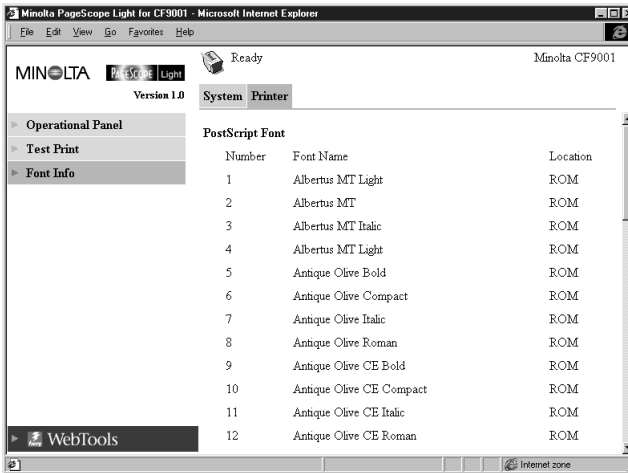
Minolta PageScope Light for CF9001 - Microsoft Internet Explorer

File Edit View Go Favorites Help

MINOLTA PAGESCOPE Light

Version 1.0

Ready

Minolta CF9001

System Printer

Operational Panel

Test Print

Font Info

PostScript Font

| Number | Font Name | Location |
|---|---|---|
| 1 | Albertus MT Light | ROM |
| 2 | Albertus MT | ROM |
| 3 | Albertus MT Italic | ROM |
| 4 | Albertus MT Light | ROM |
| 5 | Antique Olive Bold | ROM |
| 6 | Antique Olive Compact | ROM |
| 7 | Antique Olive Italic | ROM |
| 8 | Antique Olive Roman | ROM |
| 9 | Antique Olive CE Bold | ROM |
| 10 | Antique Olive CE Compact | ROM |
| 11 | Antique Olive CE Italic | ROM |
| 12 | Antique Olive CE Roman | ROM |

WebTools

Internet zone